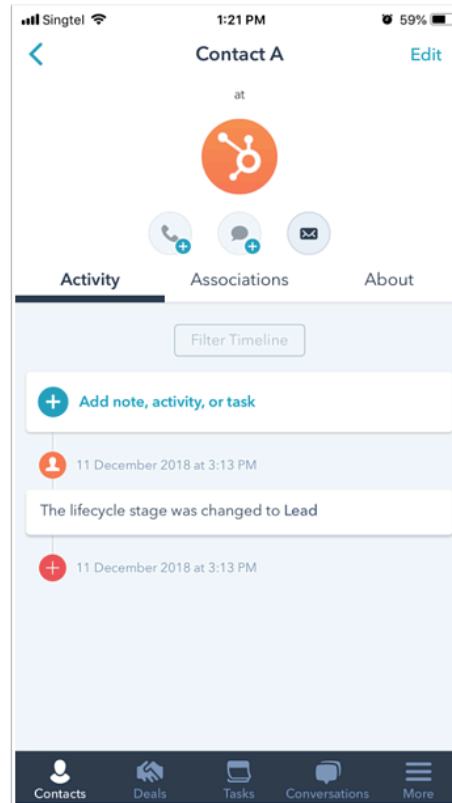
Singtel 1:21 PM 59%

Contact A

Edit

at

Activity Associations About

Filter Timeline

Add note, activity, or task

11 December 2018 at 3:13 PM

The lifecycle stage was changed to Lead

11 December 2018 at 3:13 PM

Contacts Deals Tasks Conversations More